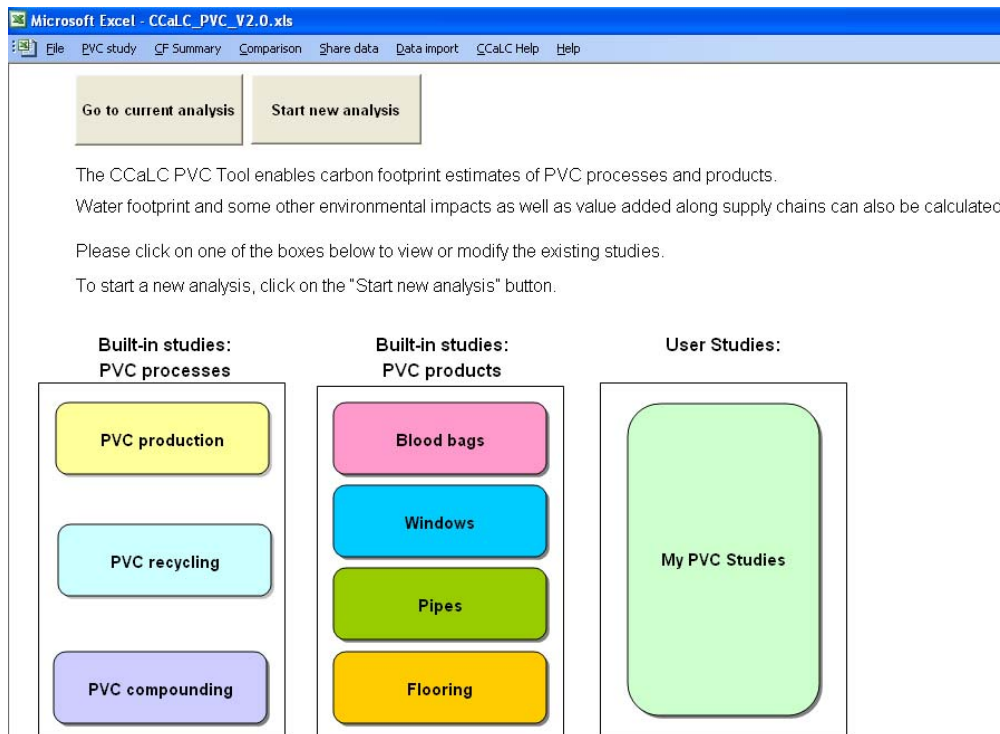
Microsoft Excel - CCaLC_PVC_V2.0.xls

File PVC study CF Summary Comparison Share data Data import CCaLC Help Help

Go to current analysis

Start new analysis

The CCaLC PVC Tool enables carbon footprint estimates of PVC processes and products.

Water footprint and some other environmental impacts as well as value added along supply chains can also be calculatec

Please click on one of the boxes below to view or modify the existing studies.

To start a new analysis, click on the "Start new analysis" button.

Built-in studies: PVC processes

PVC production

PVC recycling

PVC compounding

Built-in studies: PVC products

Blood bags

Windows

Pipes

Flooring

User Studies:

My PVC Studies